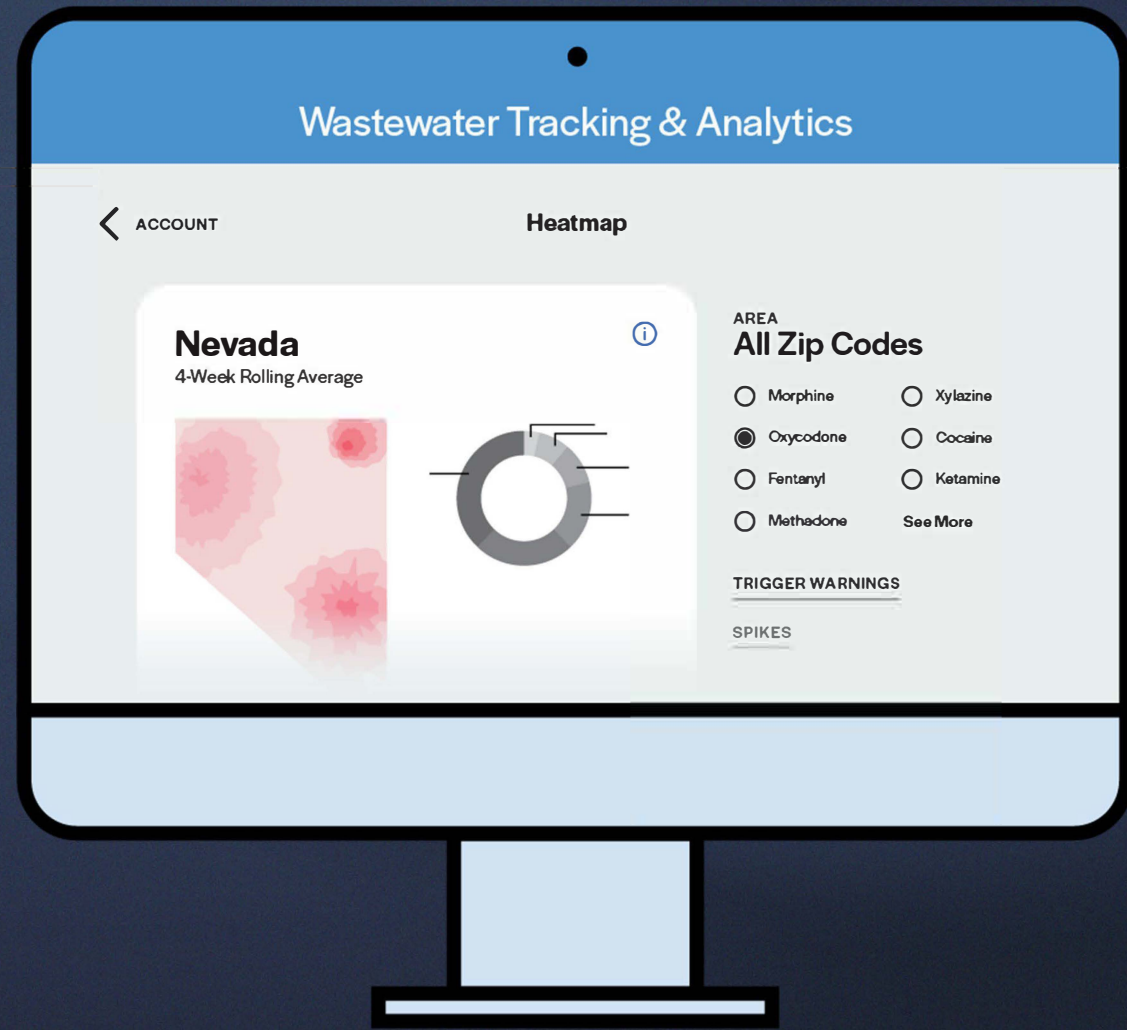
Wastewater Tracking & Analytics

ACCOUNT

Heatmap

Nevada
4-Week Rolling Average

AREA
All Zip Codes

Morphine
Xylazine
Oxycodone
Cocaine
Fentanyl
Ketamine
Methadone
See More

TRIGGER WARNINGS

SPIKES